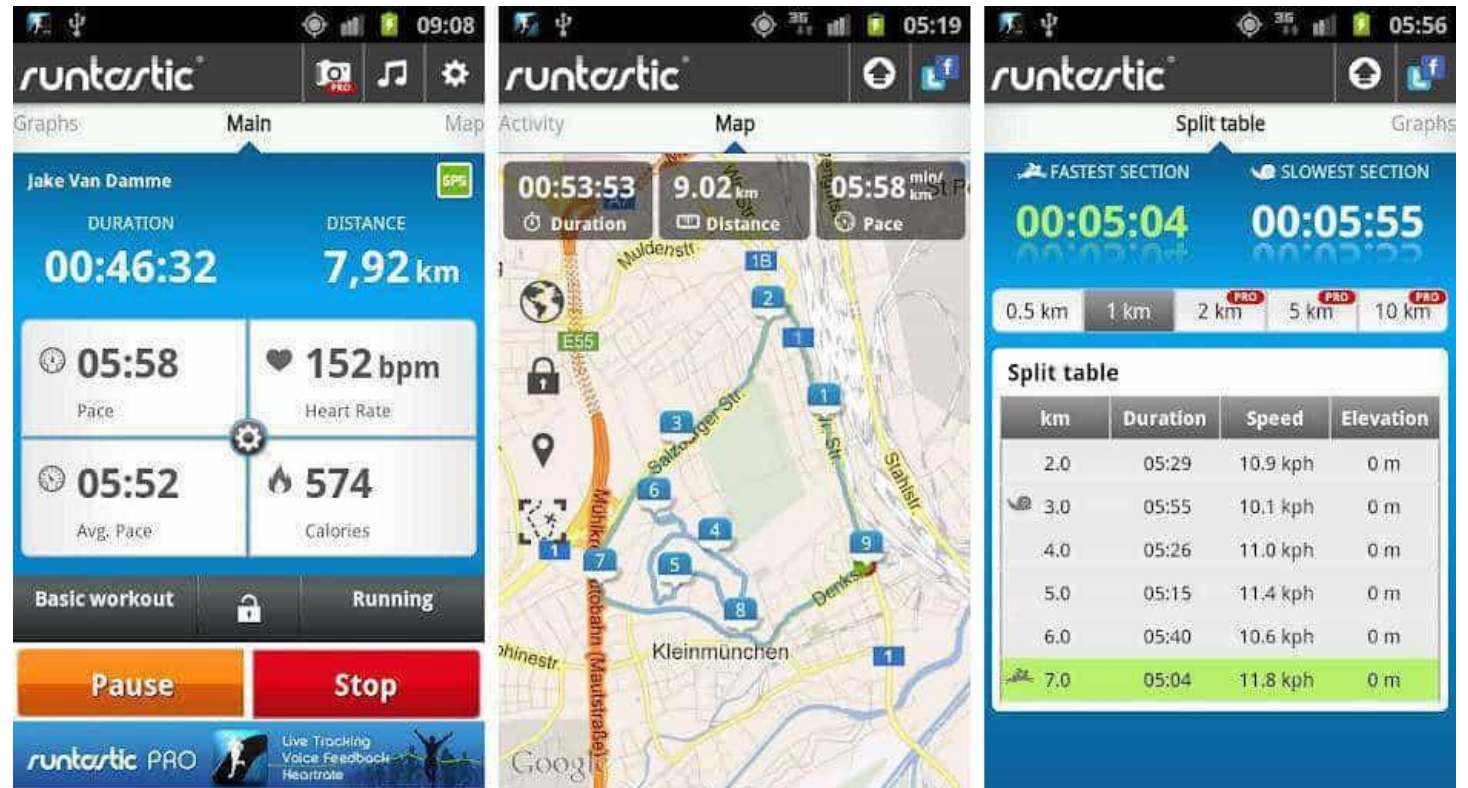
09:08
runtastic
PRO
Graphs Main Map
Jake Van Damme
GPS
DURATION
00:46:32
DISTANCE
7,92 km
05:58
Pace
152 bpm
Heart Rate
05:52
Avg. Pace
574
Calories
Basic workout
Running
Pause
Stop
runtastic PRO
Live Tracking
Voice Feedback
Heartrate

05:19
runtastic
Activity Map
00:53:53
Duration
9.02 km
Distance
05:58 min/km
Pace
Muldenstr.
1B
2
1
E55
1
3
Salzburger Str.
6
4
5
1
7
8
9
Mühlkreisautobahn (Mautstraße)
Kleinmünchen
1
Denkstr.
Stahlstr.
Google

05:56
runtastic
Split table Graphs
FASTEST SECTION
00:05:04
SLOWEST SECTION
00:05:55
0.5 km
1 km
2 km PRO
5 km PRO
10 km PRO
Split table

| km | Duration | Speed | Elevation |
|---|---|---|---|
| 2.0 | 05:29 | 10.9 kph | 0 m |
| 3.0 | 05:55 | 10.1 kph | 0 m |
| 4.0 | 05:26 | 11.0 kph | 0 m |
| 5.0 | 05:15 | 11.4 kph | 0 m |
| 6.0 | 05:40 | 10.6 kph | 0 m |
| 7.0 | 05:04 | 11.8 kph | 0 m |